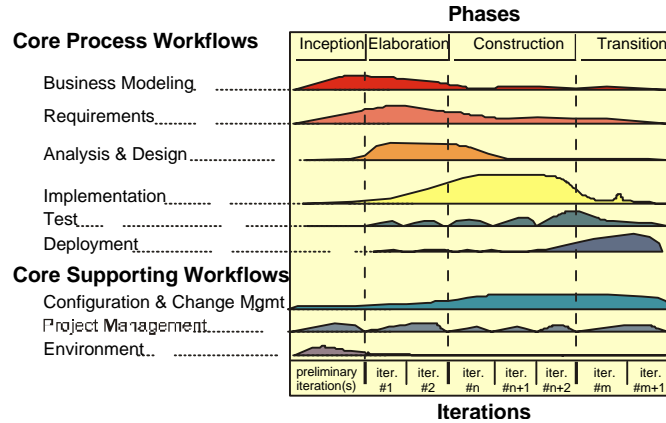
Phases

Core Process Workflows

| Inception | Elaboration | Construction | Transition |
|---|---|---|---|

Business Modeling

Requirements

Analysis & Design

Implementation

Test

Deployment

Core Supporting Workflows

Configuration & Change Mgmt

Project Management

Environment

| preliminary iteration(s) | iter. #1 | iter. #2 | iter. #n | iter. #n+1 | iter. #n+2 | iter. #m | iter. #m+1 |
|---|---|---|---|---|---|---|---|

Iterations